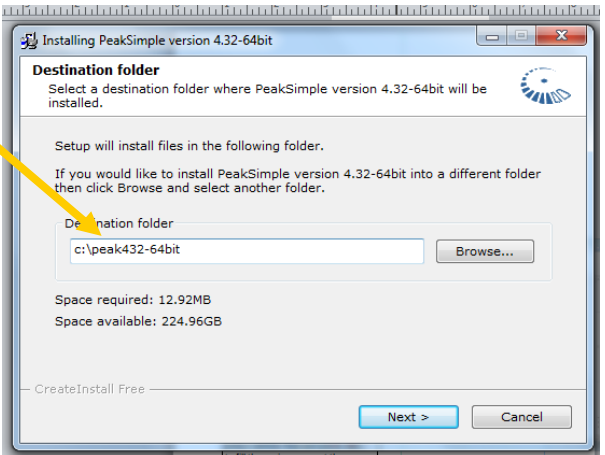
Installing PeakSimple version 4.32-64bit

Destination folder

Select a destination folder where PeakSimple version 4.32-64bit will be installed.

Setup will install files in the following folder.

If you would like to install PeakSimple version 4.32-64bit into a different folder then click Browse and select another folder.

De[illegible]ation folder

c:\peak432-64bit

Browse...

Space required: 12.92MB

Space available: 224.96GB

CreateInstall Free

Next >

Cancel